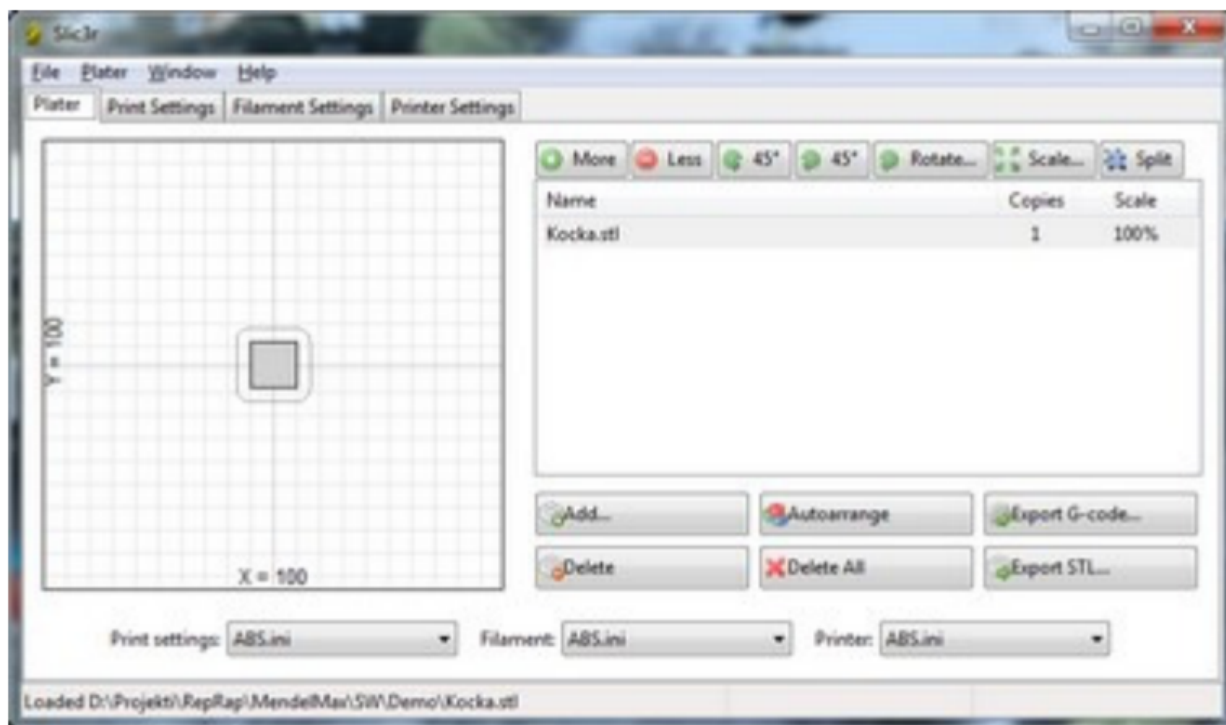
Slic3r

File Plater Window Help

Plater | Print Settings | Filament Settings | Printer Settings

Y = 100

X = 100

More | Less | 45° | 45° | Rotate... | Scale... | Split

| Name | Copies | Scale |
|---|---|---|
| Kocka.stl | 1 | 100% |

Add... | Autoarrange | Export G-code...

Delete | Delete All | Export STL...

Print settings: ABS.ini | Filament: ABS.ini | Printer: ABS.ini

Loaded D:\Projekti\RepRap\MendelMax\SW\Demo\Kocka.stl